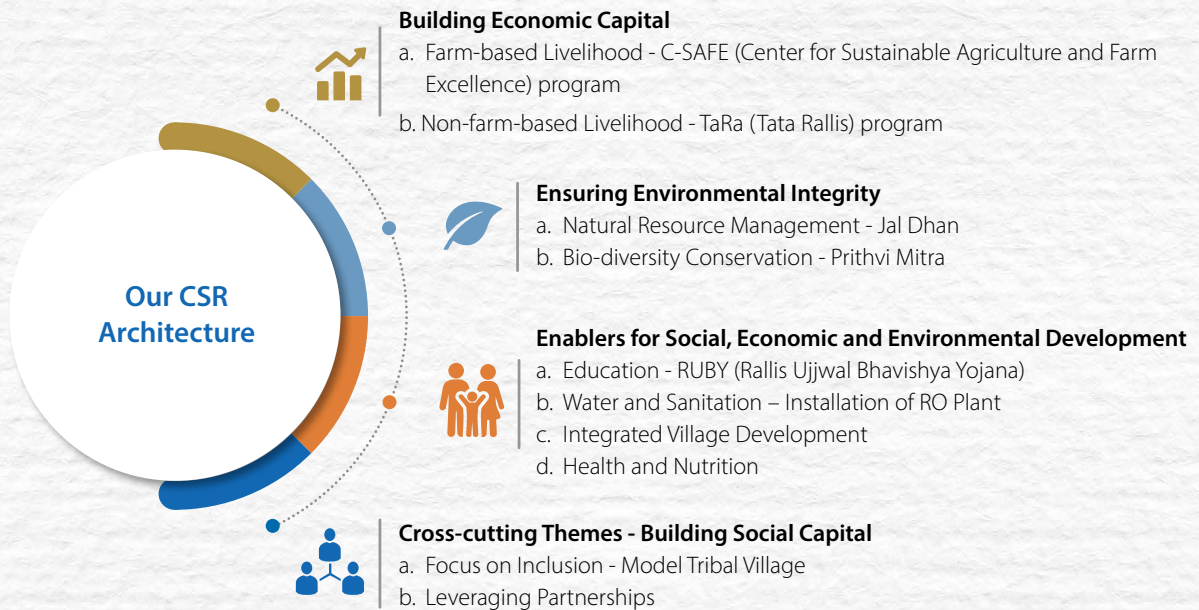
Our CSR Architecture

Building Economic Capital
a. Farm-based Livelihood - C-SAFE (Center for Sustainable Agriculture and Farm Excellence) program
b. Non-farm-based Livelihood - TaRa (Tata Rallis) program

Ensuring Environmental Integrity
a. Natural Resource Management - Jal Dhan
b. Bio-diversity Conservation - Prithvi Mitra

Enablers for Social, Economic and Environmental Development
a. Education - RUBY (Rallis Ujjwal Bhavishya Yojana)
b. Water and Sanitation – Installation of RO Plant
c. Integrated Village Development
d. Health and Nutrition

Cross-cutting Themes - Building Social Capital
a. Focus on Inclusion - Model Tribal Village
b. Leveraging Partnerships